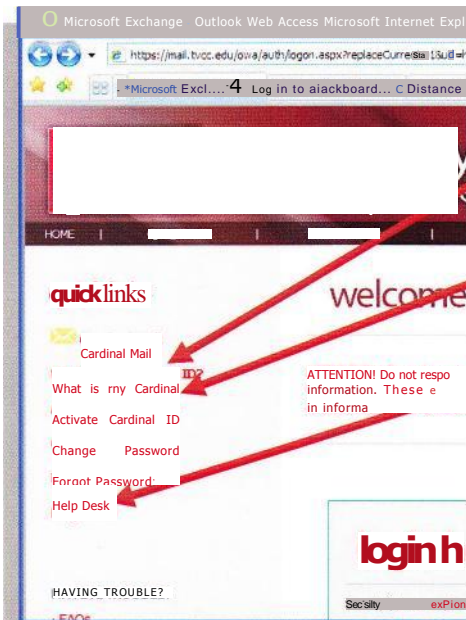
O Microsoft Exchange Outlook Web Access Microsoft Internet Expl

https://mail.tvcc.edu/owa/auth/logon.aspx?replaceCurre

*Microsoft Excl... 4 Log in to aiackboard... C Distance

HOME

quicklinks

welcome

Cardinal Mail

What is rny Cardinal

Activate Cardinal ID

Change Password

Forgot Password

Help Desk

ATTENTION! Do not respo information. These e in informa

login h

HAVING TROUBLE?

FAQs

Secsity

exPion